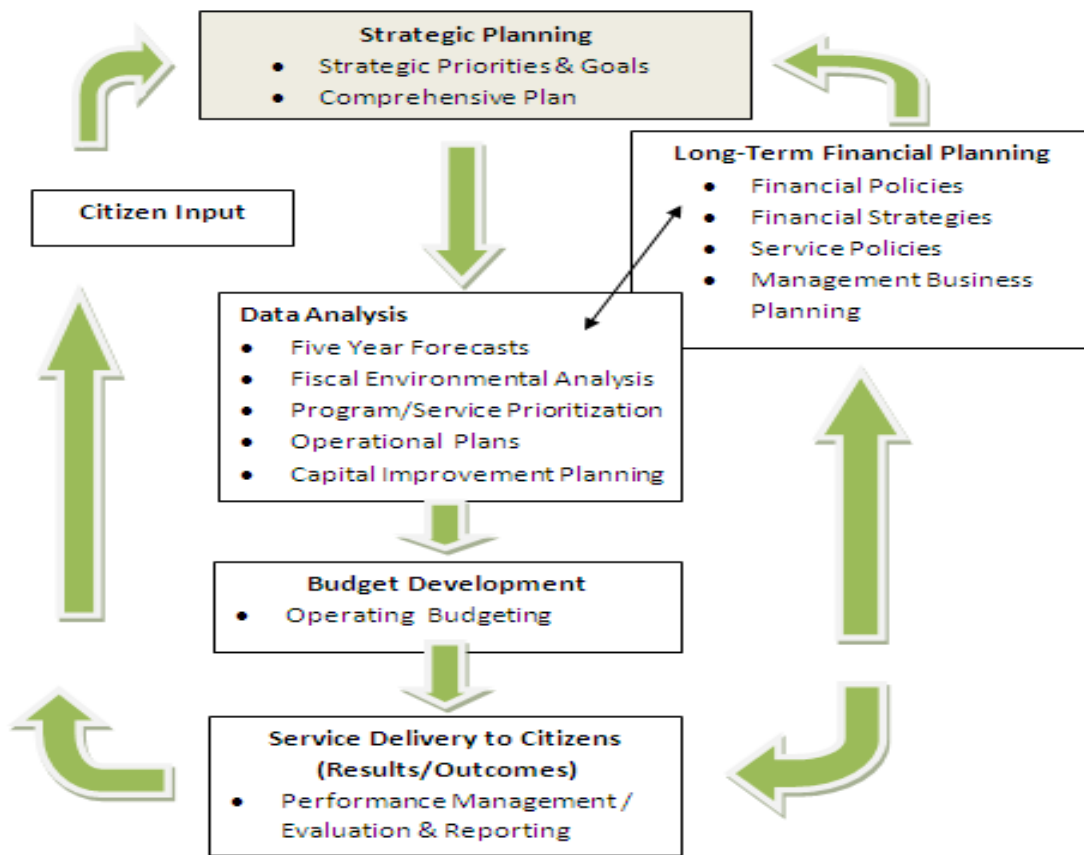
**Strategic Planning**
- Strategic Priorities & Goals
- Comprehensive Plan

**Long-Term Financial Planning**
- Financial Policies
- Financial Strategies
- Service Policies
- Management Business Planning

**Citizen Input**

**Data Analysis**
- Five Year Forecasts
- Fiscal Environmental Analysis
- Program/Service Prioritization
- Operational Plans
- Capital Improvement Planning

**Budget Development**
- Operating Budgeting

**Service Delivery to Citizens (Results/Outcomes)**
- Performance Management / Evaluation & Reporting